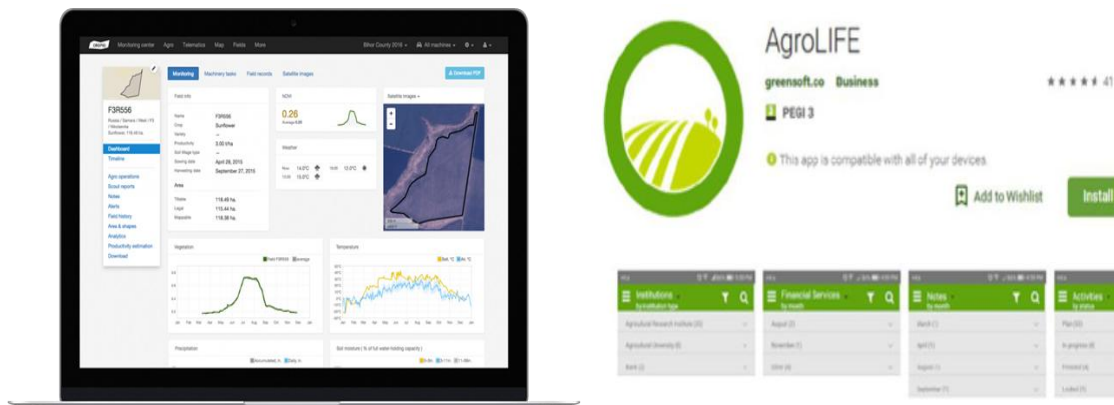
Monitoring center Agro Telematics Map Fields More

Bihor County 2016 All machines

F3R556

Monitoring Machinery tasks Field records Satellite images

Download PDF

Field info

Name F3R556
Crop Sunflower
Productivity 0.00 t/ha
Sowing date April 29, 2015
Harvesting date September 27, 2015

Area

118.48 ha
113.44 ha
118.38 ha

NDVI

0.26

Weather

Satellite images

Dashboard
Timeline
Agro operations
Scout reports
Notes
Alerts
Field history
Area & shapes
Analytics
Productivity estimation
Download

Vegetation

Temperature

Precipitation

Soil moisture ( % of full water holding capacity )

AgroLIFE

greensoft.co Business

PEGI 3

This app is compatible with all of your devices.

Add to Wishlist

Install

Institutions

Financial Services

Notes

Activities